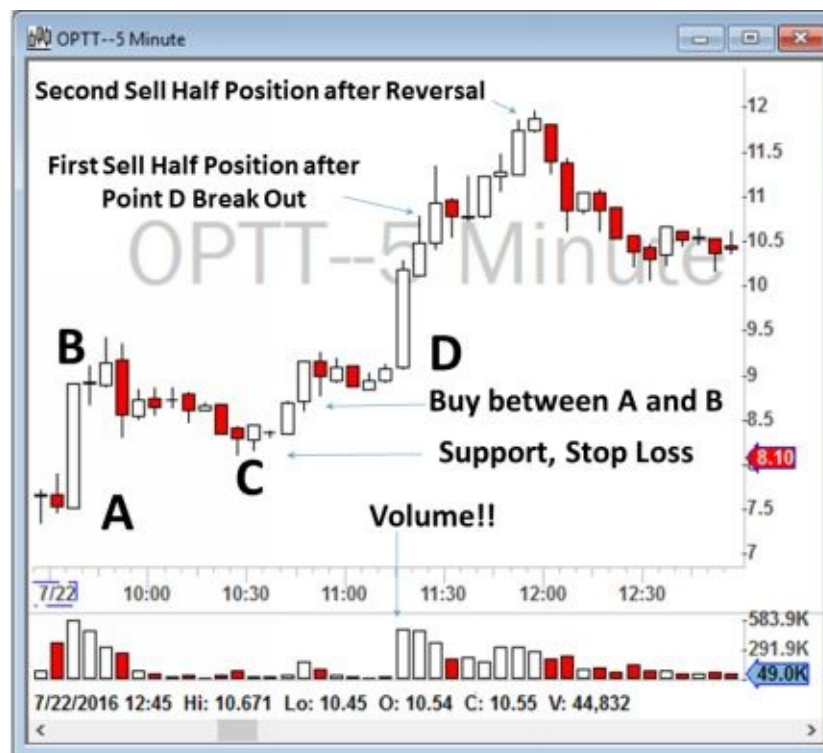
OPTT--5 Minute

Second Sell Half Position after Reversal

First Sell Half Position after Point D Break Out

OPTT--5 Minute

B

D

Buy between A and B

Support, Stop Loss

C

A

Volume!!

12
11.5
11
10.5
10
9.5
9
8.5
8.10
7.5
7

7/22 10:00 10:30 11:00 11:30 12:00 12:30

583.9K
291.9K
49.0K

7/22/2016 12:45 Hi: 10.671 Lo: 10.45 O: 10.54 C: 10.55 V: 44,832